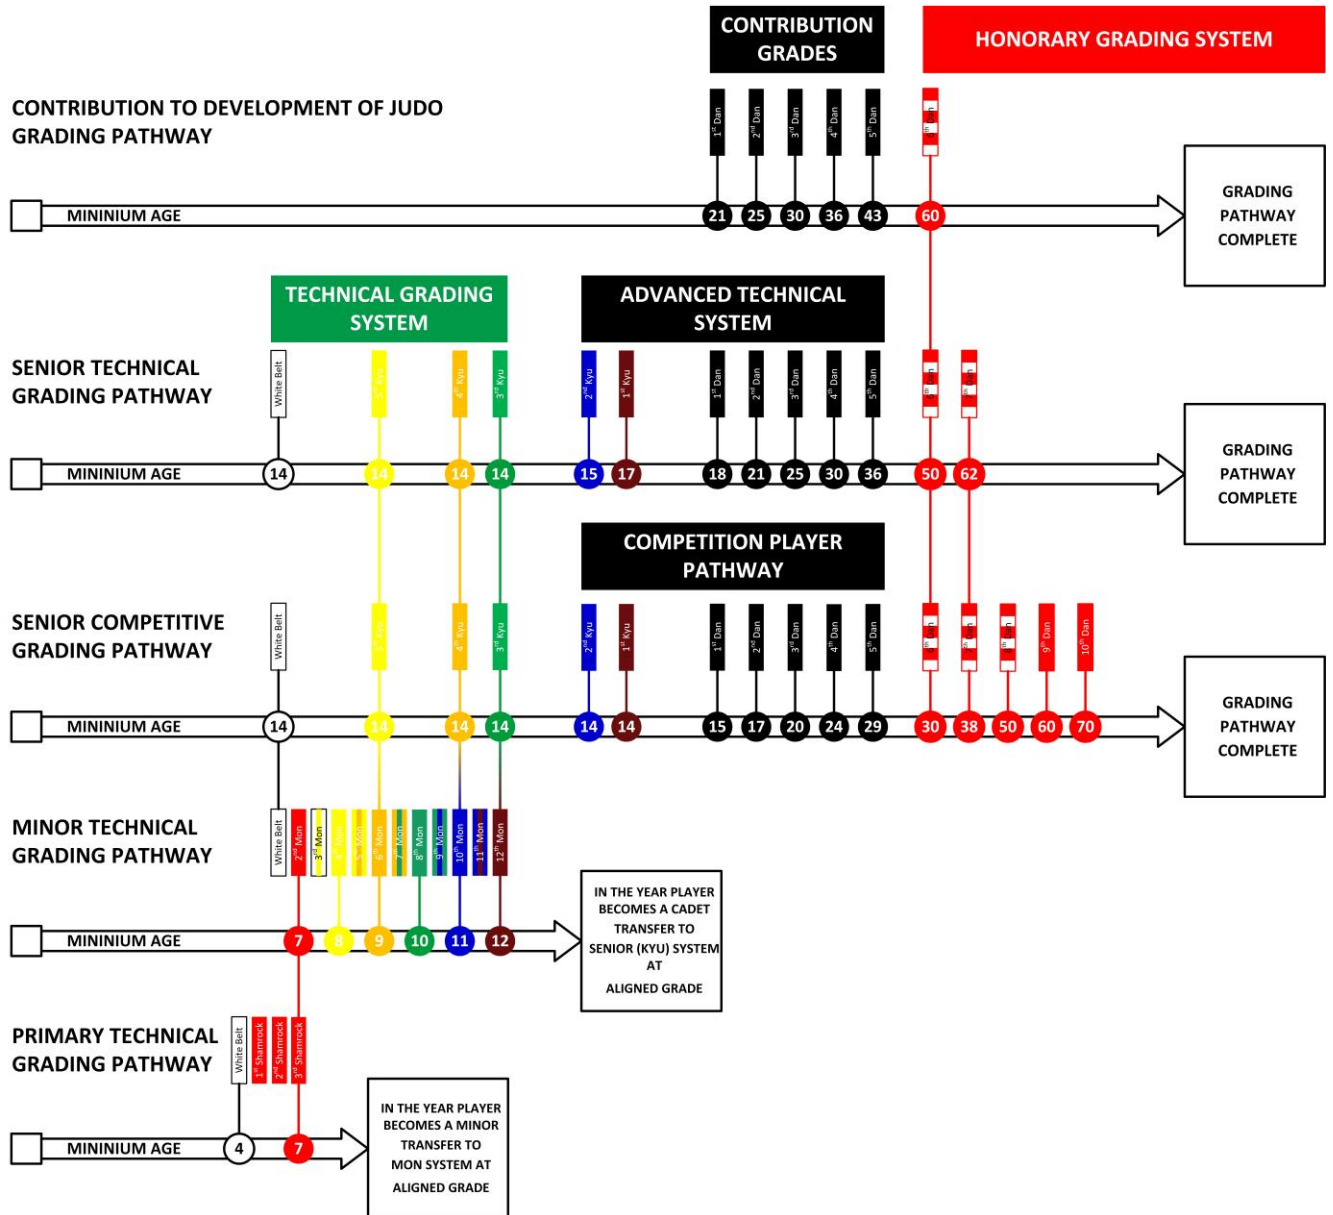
CONTRIBUTION GRADES

HONORARY GRADING SYSTEM

CONTRIBUTION TO DEVELOPMENT OF JUDO GRADING PATHWAY

$1^{st}$ Dan $2^{nd}$ Dan $3^{rd}$ Dan $4^{th}$ Dan $5^{th}$ Dan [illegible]

MINIMUM AGE 21 25 30 36 43 60

GRADING PATHWAY COMPLETE

TECHNICAL GRADING SYSTEM

ADVANCED TECHNICAL SYSTEM

SENIOR TECHNICAL GRADING PATHWAY

White Belt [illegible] $4^{th}$ Kyu $3^{rd}$ Kyu $2^{nd}$ Kyu $1^{st}$ Kyu $1^{st}$ Dan $2^{nd}$ Dan $3^{rd}$ Dan $4^{th}$ Dan $5^{th}$ Dan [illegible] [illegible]

MINIMUM AGE 14 14 14 14 15 17 18 21 25 30 36 50 62

GRADING PATHWAY COMPLETE

COMPETITION PLAYER PATHWAY

SENIOR COMPETITIVE GRADING PATHWAY

White Belt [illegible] $4^{th}$ Kyu $3^{rd}$ Kyu $2^{nd}$ Kyu $1^{st}$ Kyu $1^{st}$ Dan $2^{nd}$ Dan $3^{rd}$ Dan $4^{th}$ Dan $5^{th}$ Dan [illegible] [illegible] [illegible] $9^{th}$ Dan $10^{th}$ Dan

MINIMUM AGE 14 14 14 14 14 14 15 17 20 24 29 30 38 50 60 70

GRADING PATHWAY COMPLETE

MINOR TECHNICAL GRADING PATHWAY

White Belt $2^{nd}$ Mon $3^{rd}$ Mon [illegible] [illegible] $6^{th}$ Mon $7^{th}$ Mon $8^{th}$ Mon $9^{th}$ Mon $10^{th}$ Mon $11^{th}$ Mon $12^{th}$ Mon

MINIMUM AGE 7 8 9 10 11 12

IN THE YEAR PLAYER BECOMES A CADET TRANSFER TO SENIOR (KYU) SYSTEM AT ALIGNED GRADE

PRIMARY TECHNICAL GRADING PATHWAY

White Belt $1^{st}$ Shamrock $2^{nd}$ Shamrock $3^{rd}$ Shamrock

MINIMUM AGE 4 7

IN THE YEAR PLAYER BECOMES A MINOR TRANSFER TO MON SYSTEM AT ALIGNED GRADE